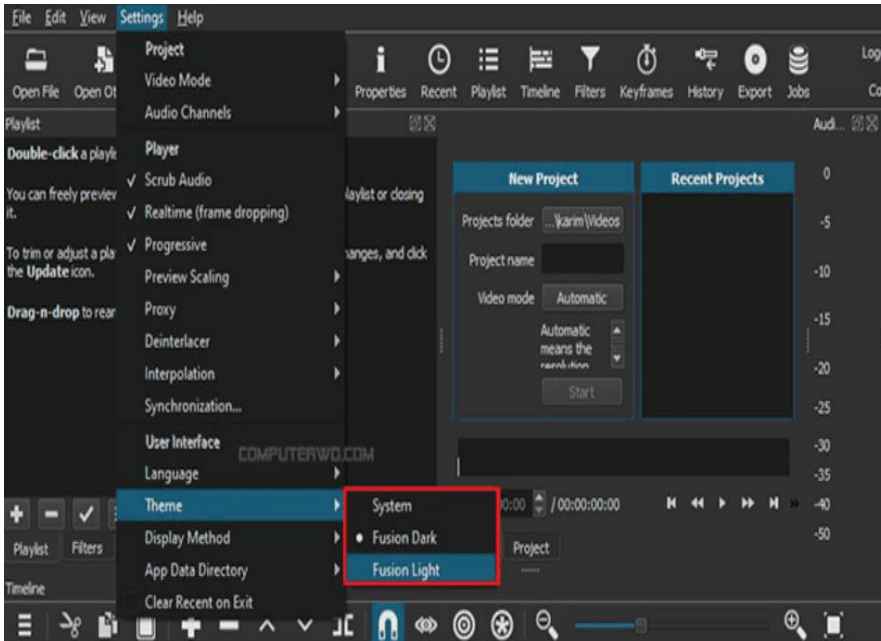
File Edit View Settings Help

Open File Open Ot

Project
Video Mode
Audio Channels
Player
✓ Scrub Audio
✓ Realtime (frame dropping)
✓ Progressive
Preview Scaling
Proxy
Deinterlacer
Interpolation
Synchronization...
User Interface
Language
Theme
Display Method
App Data Directory
Clear Recent on Exit

System
• Fusion Dark
Fusion Light

Properties Recent Playlist Timeline Filters Keyframes History Export Jobs

Log
Co

Playlist

Double-click a playlist

You can freely preview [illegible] playlist or closing it.

To trim or adjust a play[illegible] changes, and click the Update icon.

Drag-n-drop to rear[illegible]

Audi...

New Project
Projects folder ...\karim\Videos
Project name
Video mode Automatic
Automatic means the resolution
Start

Recent Projects

0
-5
-10
-15
-20
-25
-30
-35
-40
-50

COMPUTERWD.COM

:00 / 00:00:00:00

Playlist Filters

Project

Timeline